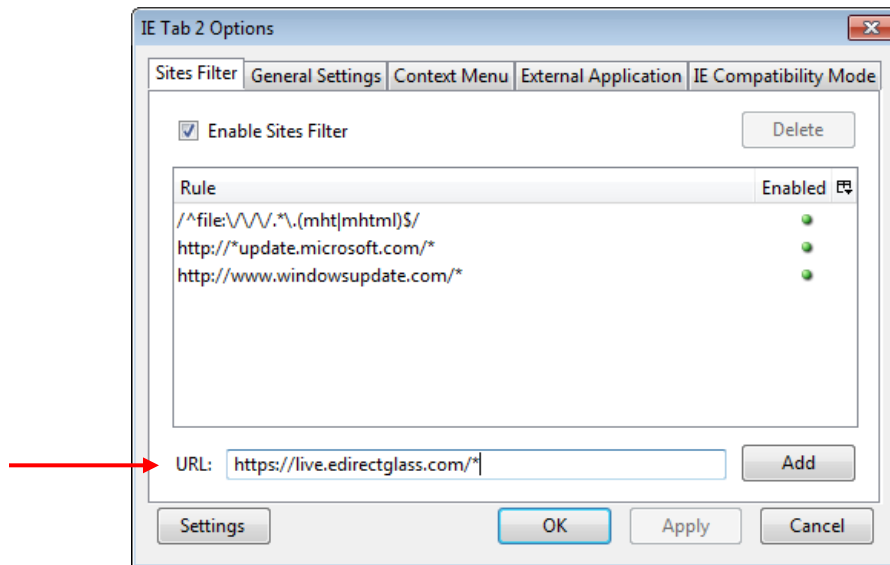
IE Tab 2 Options

Sites Filter | General Settings | Context Menu | External Application | IE Compatibility Mode

Enable Sites Filter

Delete

| Rule | Enabled |
|---|---|
| /^file:\/\/\/.*\.(mht\|mhtml)$/ | ● |
| http://*update.microsoft.com/* | ● |
| http://www.windowsupdate.com/* | ● |

URL: https://live.edirectglass.com/*

Add

Settings

OK

Apply

Cancel